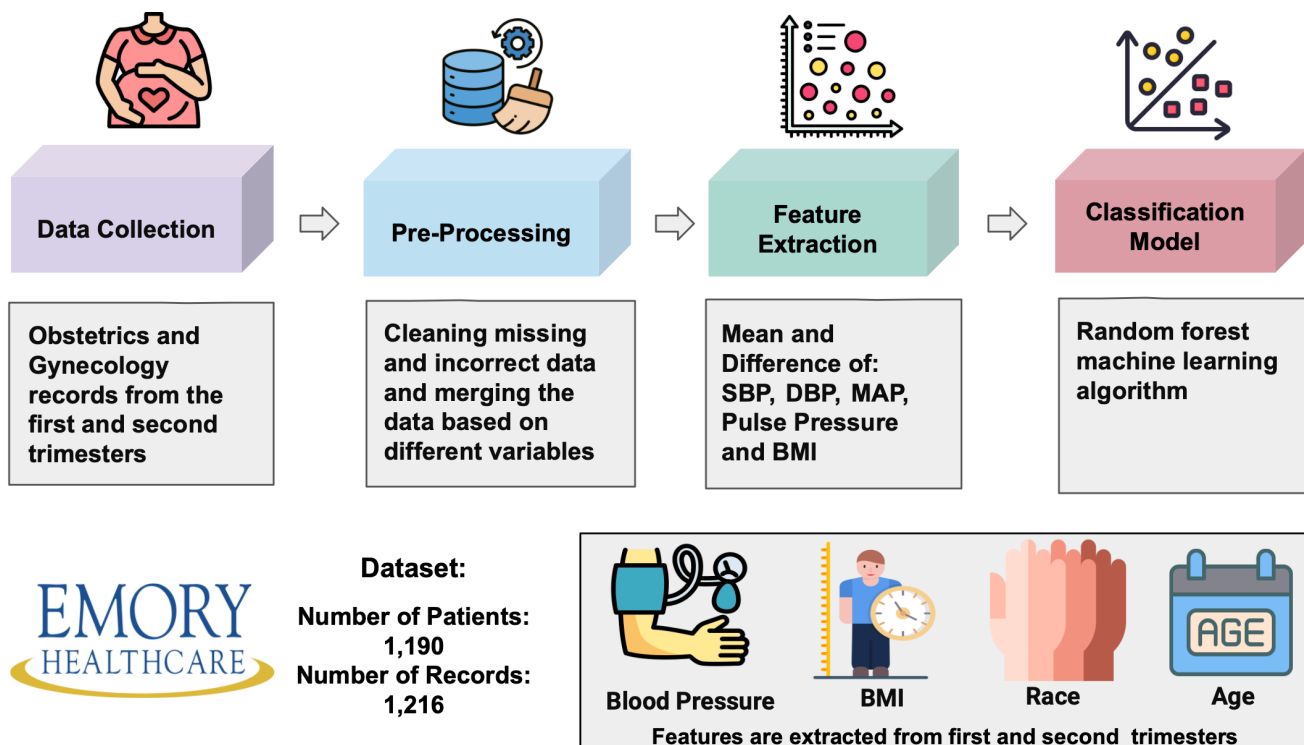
Data Collection

Obstetrics and Gynecology records from the first and second trimesters

Pre-Processing

Cleaning missing and incorrect data and merging the data based on different variables

Feature Extraction

Mean and Difference of: SBP, DBP, MAP, Pulse Pressure and BMI

Classification Model

Random forest machine learning algorithm

EMORY HEALTHCARE

Dataset:

Number of Patients: 1,190

Number of Records: 1,216

Blood Pressure

BMI

Race

AGE

Age

Features are extracted from first and second trimesters